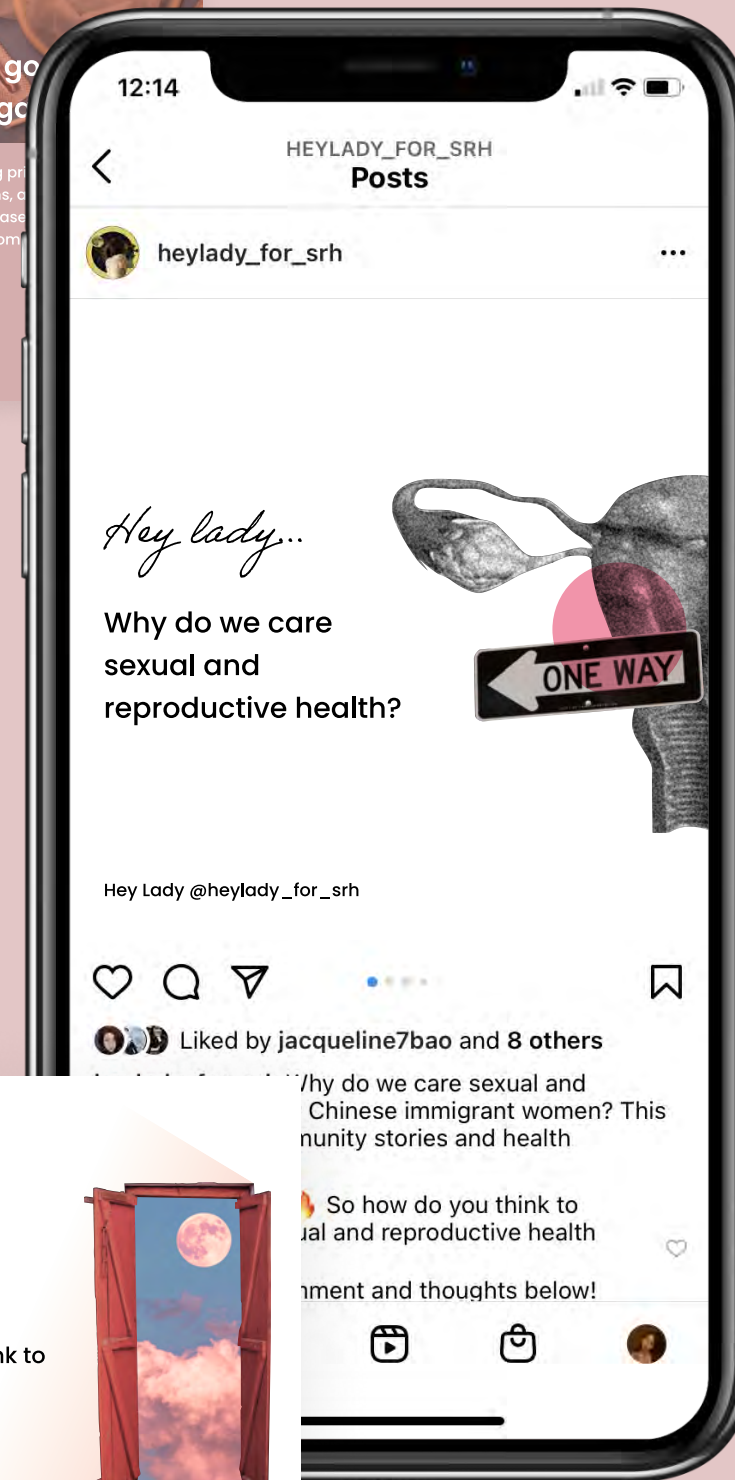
go
g

12:14

HEYLADY_FOR_SRH
Posts

heylady_for_srh

Hey lady...

Why do we care sexual and reproductive health?

ONE WAY

Hey Lady @heylady_for_srh

Liked by jacqueline7bao and 8 others

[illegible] Why do we care sexual and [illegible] Chinese immigrant women? This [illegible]munity stories and health

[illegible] So how do you think to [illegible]ual and reproductive health

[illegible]mment and thoughts below!

nk to